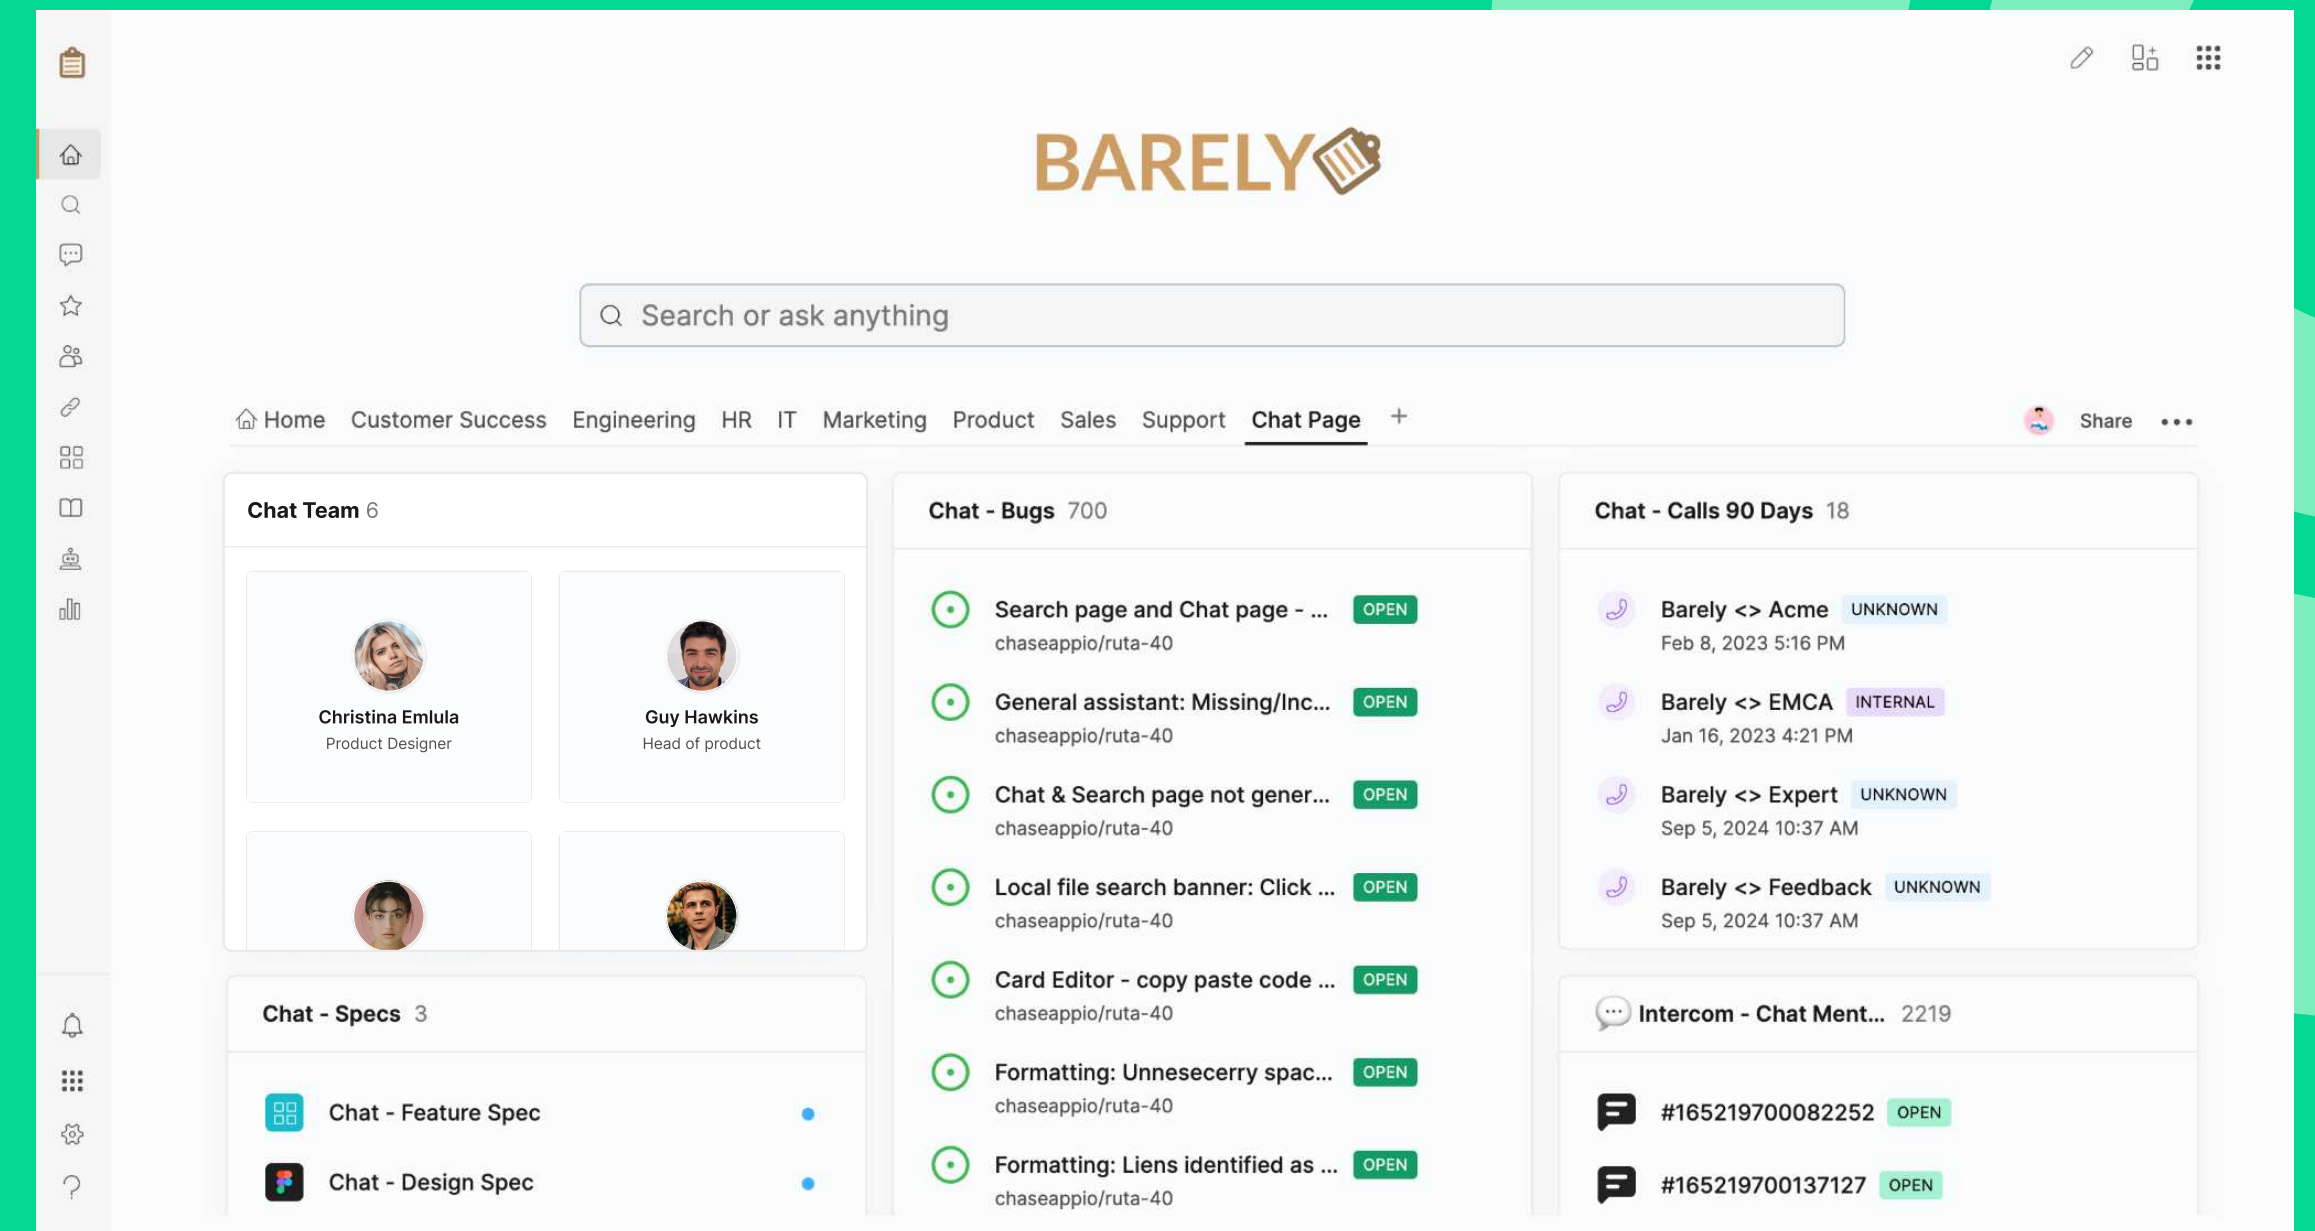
BARELY

Search or ask anything

Home Customer Success Engineering HR IT Marketing Product Sales Support Chat Page +

Share •••

Chat Team 6

Christina Emlula
Product Designer

Guy Hawkins
Head of product

Chat - Specs 3

Chat - Feature Spec

Chat - Design Spec

Chat - Bugs 700

Search page and Chat page - ... OPEN
chaseappio/ruta-40

General assistant: Missing/Inc... OPEN
chaseappio/ruta-40

Chat & Search page not gener... OPEN
chaseappio/ruta-40

Local file search banner: Click ... OPEN
chaseappio/ruta-40

Card Editor - copy paste code ... OPEN
chaseappio/ruta-40

Formatting: Unnesecerry spac... OPEN
chaseappio/ruta-40

Formatting: Liens identified as ... OPEN
chaseappio/ruta-40

Chat - Calls 90 Days 18

Barely <> Acme UNKNOWN
Feb 8, 2023 5:16 PM

Barely <> EMCA INTERNAL
Jan 16, 2023 4:21 PM

Barely <> Expert UNKNOWN
Sep 5, 2024 10:37 AM

Barely <> Feedback UNKNOWN
Sep 5, 2024 10:37 AM

Intercom - Chat Ment... 2219

#165219700082252 OPEN

#165219700137127 OPEN